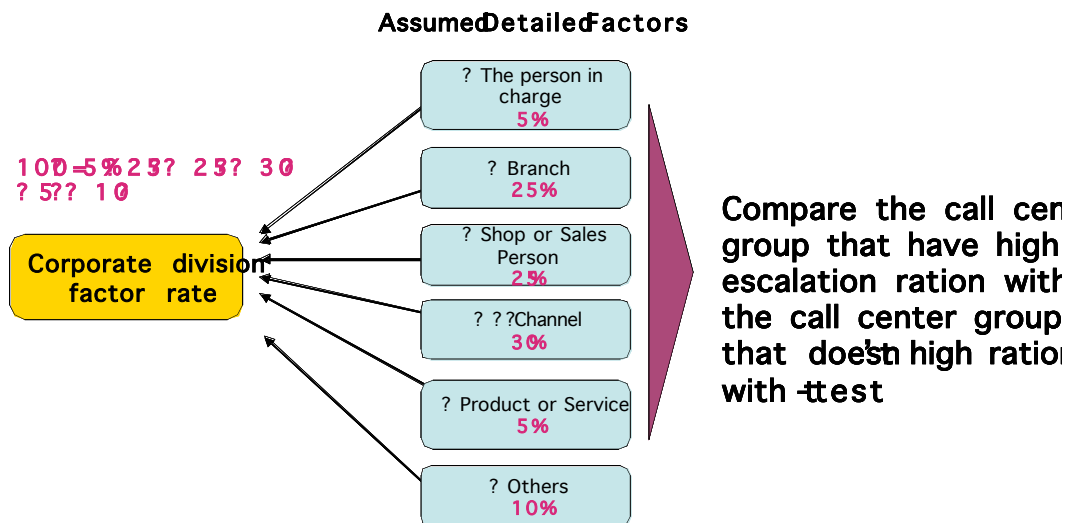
Assumed Detailed Factors

100 = 5% 25? 25? 30 ? 5?? 10

Corporate division factor rate

? The person in charge
5%

? Branch
25%

? Shop or Sales Person
25%

? ? ?Channel
30%

? Product or Service
5%

? Others
10%

Compare the call cen group that have high escalation ration with the call center group that doesn't high ration with t-test